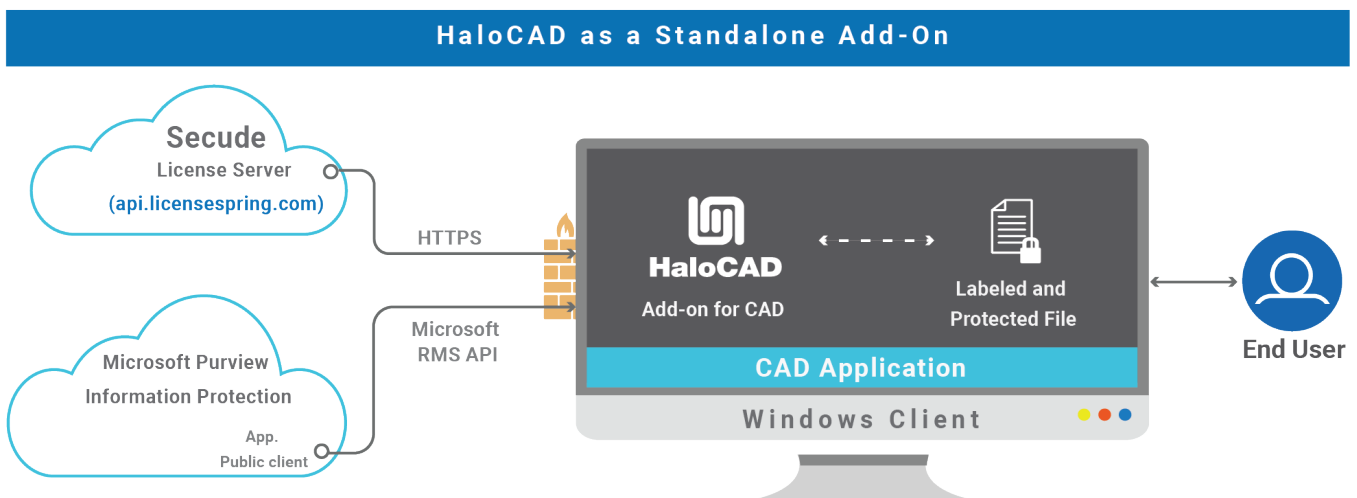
HaloCAD as a Standalone Add-On

Secude
License Server
(api.licensespring.com)

HTTPS

Microsoft Purview
Information Protection
App.
Public client

Microsoft
RMS API

HaloCAD
Add-on for CAD

Labeled and
Protected File

CAD Application

Windows Client

End User